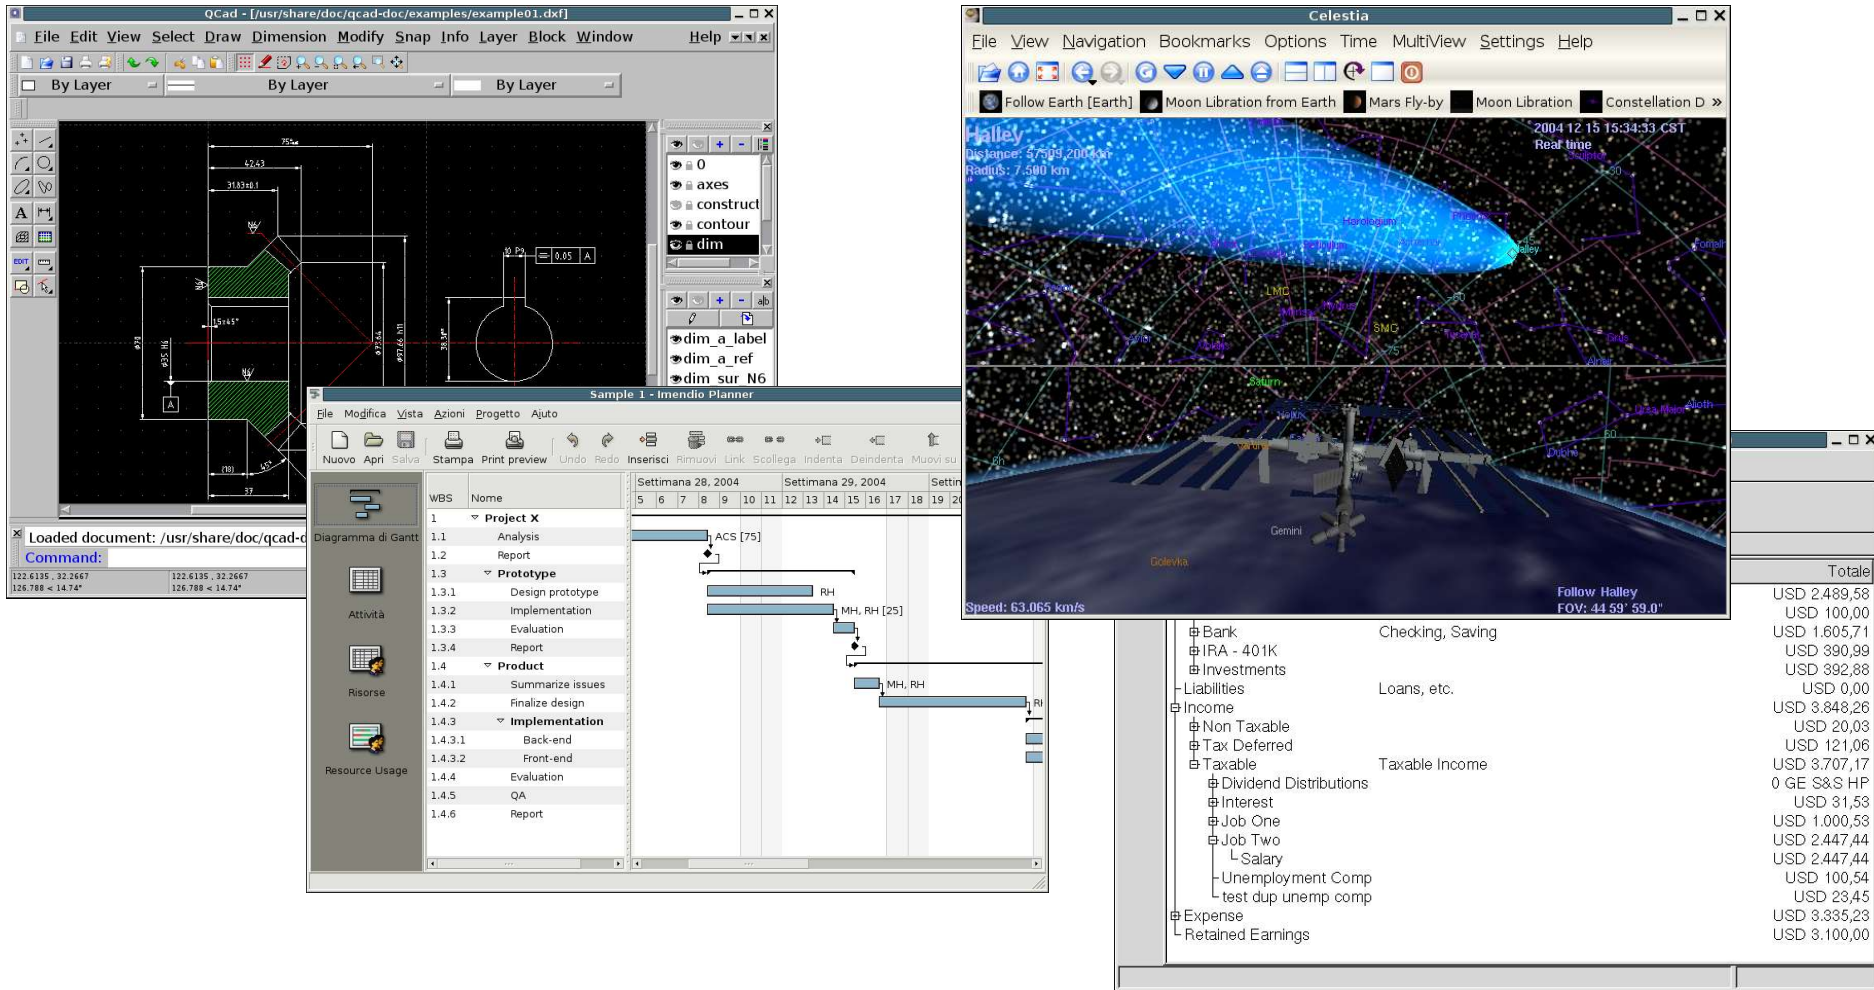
QCad - [/usr/share/doc/qcad-doc/examples/example01.dxf]

File Edit View Select Draw Dimension Modify Snap Info Layer Block Window Help

By Layer By Layer By Layer

75
42,43
31,83±0.1
15x45°
Ø35 H6
Ø78
Ø77,66 h11
Ø77,84
38,3
10 P9
0,05 A
A
(18)
37
45°

0
axes
construct
contour
dim

dim_a_label
dim_a_ref
dim_sur N6

Loaded document: /usr/share/doc/qcad-d
Command:
122.6135 , 32.2667
126.788 < 14.74°
122.6135 , 32.2667
126.788 < 14.74°

Sample 1 - Imendio Planner

File Modifica Vista Azioni Progetto Aiuto

Nuovo Apri Salva Stampa Print preview Undo Redo Inserisci Rimuovi Link Scollega Indenta Deindenta Muovi su

Diagramma di Gantt
Attività
Risorse
Resource Usage

| WBS | Nome |
|---|---|
| 1 | Project X |
| 1.1 | Analysis |
| 1.2 | Report |
| 1.3 | Prototype |
| 1.3.1 | Design prototype |
| 1.3.2 | Implementation |
| 1.3.3 | Evaluation |
| 1.3.4 | Report |
| 1.4 | Product |
| 1.4.1 | Summarize issues |
| 1.4.2 | Finalize design |
| 1.4.3 | Implementation |
| 1.4.3.1 | Back-end |
| 1.4.3.2 | Front-end |
| 1.4.4 | Evaluation |
| 1.4.5 | QA |
| 1.4.6 | Report |

Settimana 28, 2004 Settimana 29, 2004 Settin
5 6 7 8 9 10 11 12 13 14 15 16 17 18 19 20
ACS [75]
RH
MH, RH [25]
MH, RH
RI

Celestia

File View Navigation Bookmarks Options Time MultiView Settings Help

Follow Earth [Earth] Moon Libration from Earth Mars Fly-by Moon Libration Constellation D »

Halley
Distance: 57509,200 km
Radius: 7.500 km
2004 12 15 15:34:33 CST
Real time
Horologium
LMC
SMC
Saturn
Gemini
Golevka
Speed: 63.065 km/s
Follow Halley
FOV: 44 59' 59.0"

Totale
USD 2.489,58
USD 100,00
Bank Checking, Saving USD 1.605,71
IRA - 401K USD 390,99
Investments USD 392,88
Liabilities Loans, etc. USD 0,00
Income USD 3.848,26
Non Taxable USD 20,03
Tax Deferred USD 121,06
Taxable Taxable Income USD 3.707,17
Dividend Distributions 0 GE S&S HP
Interest USD 31,53
Job One USD 1.000,53
Job Two USD 2.447,44
Salary USD 2.447,44
Unemployment Comp USD 100,54
test dup unemp comp USD 23,45
Expense USD 3.335,23
Retained Earnings USD 3.100,00